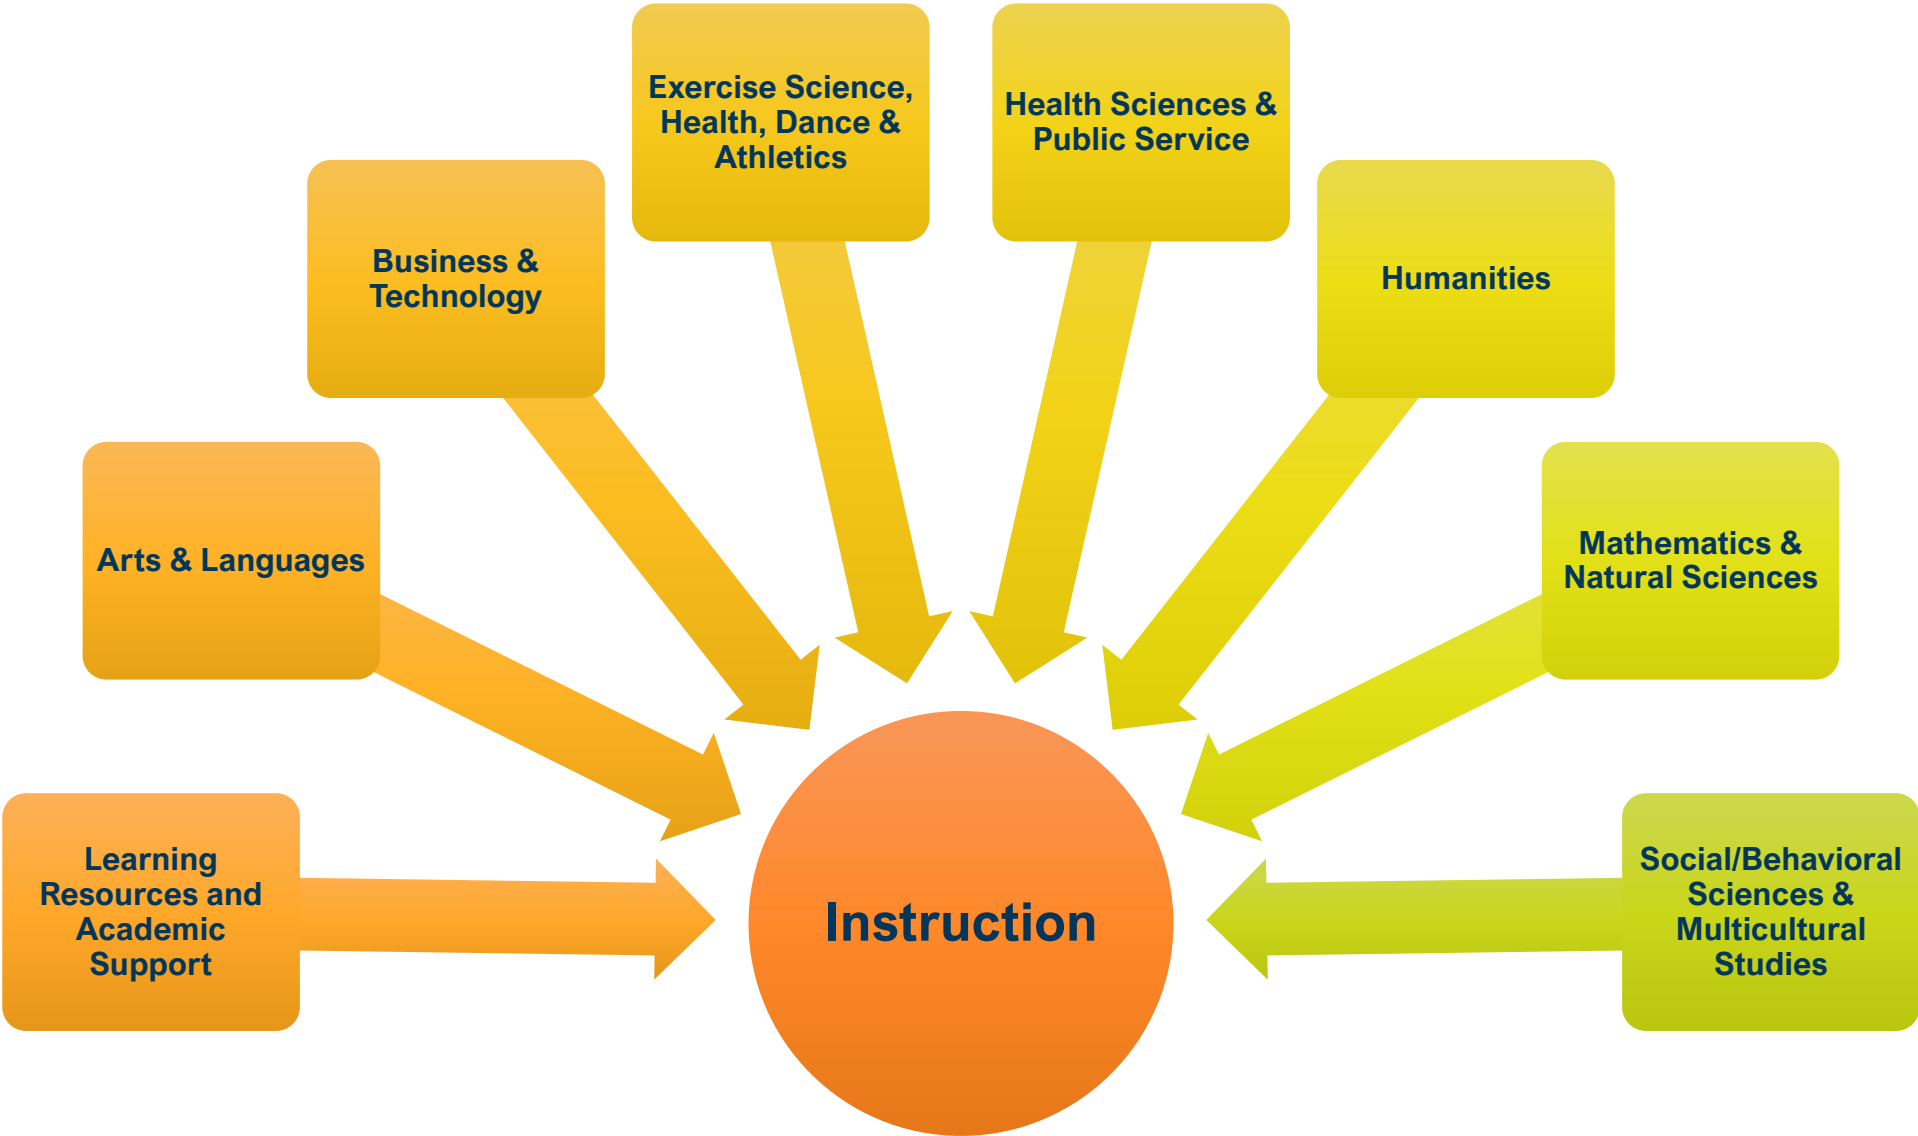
Learning Resources and Academic Support

Arts & Languages

Business & Technology

Exercise Science, Health, Dance & Athletics

Health Sciences & Public Service

Humanities

Mathematics & Natural Sciences

Social/Behavioral Sciences & Multicultural Studies

Instruction